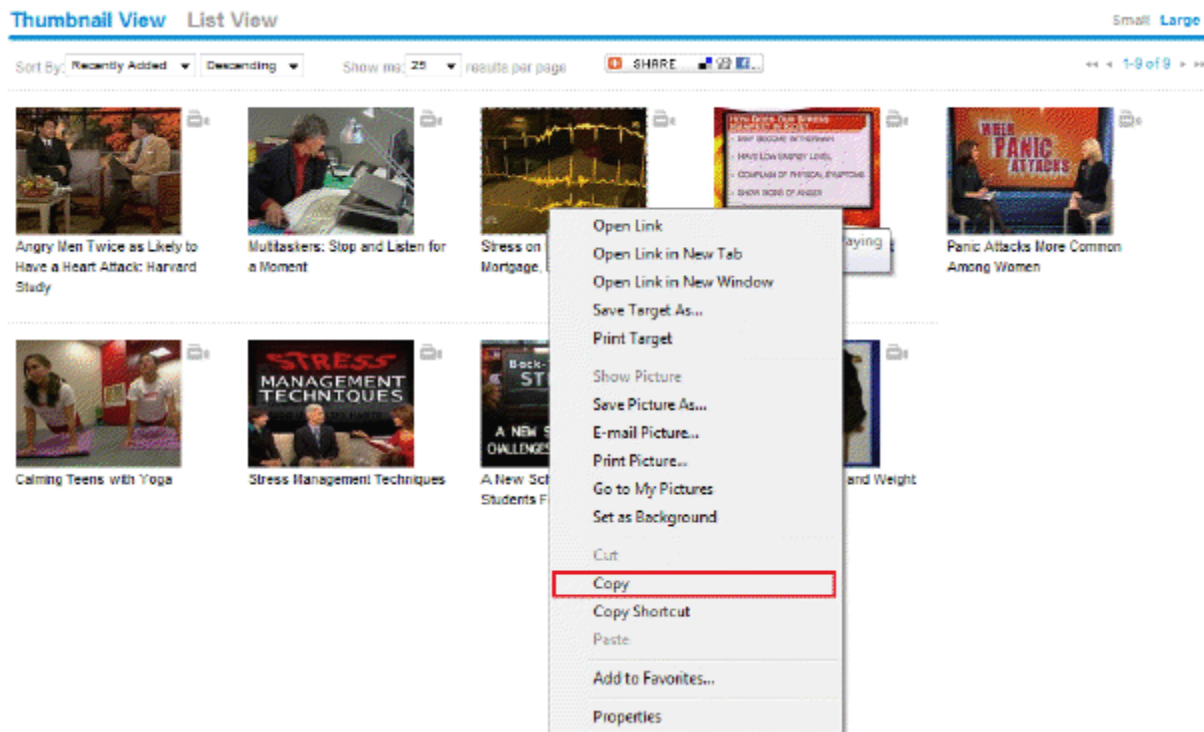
Thumbnail View List View

Small Large

Sort By: Recently Added Descending Show me: 25 results per page SHARE

1-9 of 9

Angry Men Twice as Likely to Have a Heart Attack: Harvard Study

Multitaskers: Stop and Listen for a Moment

Stress on Mortgage, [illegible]

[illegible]aying

WHEN PANIC ATTACKS

Panic Attacks More Common Among Women

Calming Teens with Yoga

STRESS MANAGEMENT TECHNIQUES

Stress Management Techniques

A New Sch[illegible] Students F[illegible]

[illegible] and Weight

Open Link
Open Link in New Tab
Open Link in New Window
Save Target As...
Print Target
Show Picture
Save Picture As...
E-mail Picture...
Print Picture...
Go to My Pictures
Set as Background
Cut
Copy
Copy Shortcut
Paste
Add to Favorites...
Properties